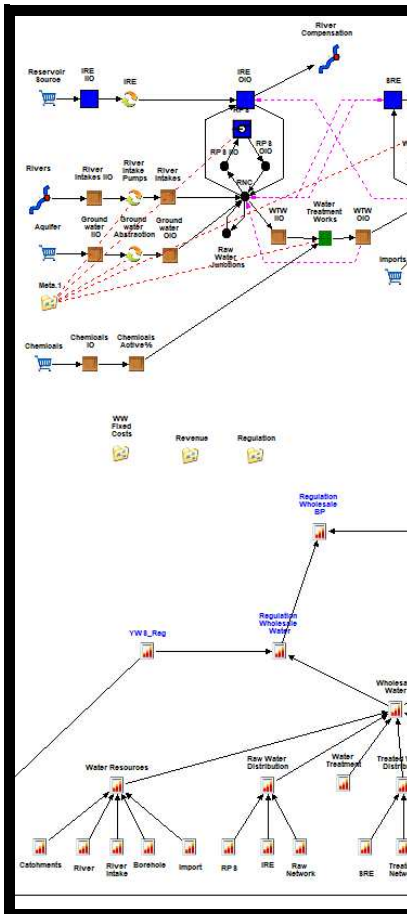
River Compensation

Reservoir Source

IRE IIO

IRE

IRE OIO

SRE

RP S

RP S IIO

RP S OIO

RNC

Rivers

River Intakes IIO

River Intake Pumps

River Intakes

Aquifer

Ground water IIO

Ground water Abstraction

Ground water OIO

WTW IIO

Water Treatment Works

WTW OIO

Raw Water Junctions

Imports

Meta.1

Chemicals

Chemicals IIO

Chemicals Active%

WW Fixed Costs

Revenue

Regulation

Regulation Wholesale BP

Regulation Wholesale Water

YWS_Reg

Wholesa Water

Water Resources

Raw Water Distribution

Water Treatment

Treated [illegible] Distrib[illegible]

Catchments

River

River Intake

Borehole

Import

RP S

IRE

Raw Network

SRE

Treat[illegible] Netw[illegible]